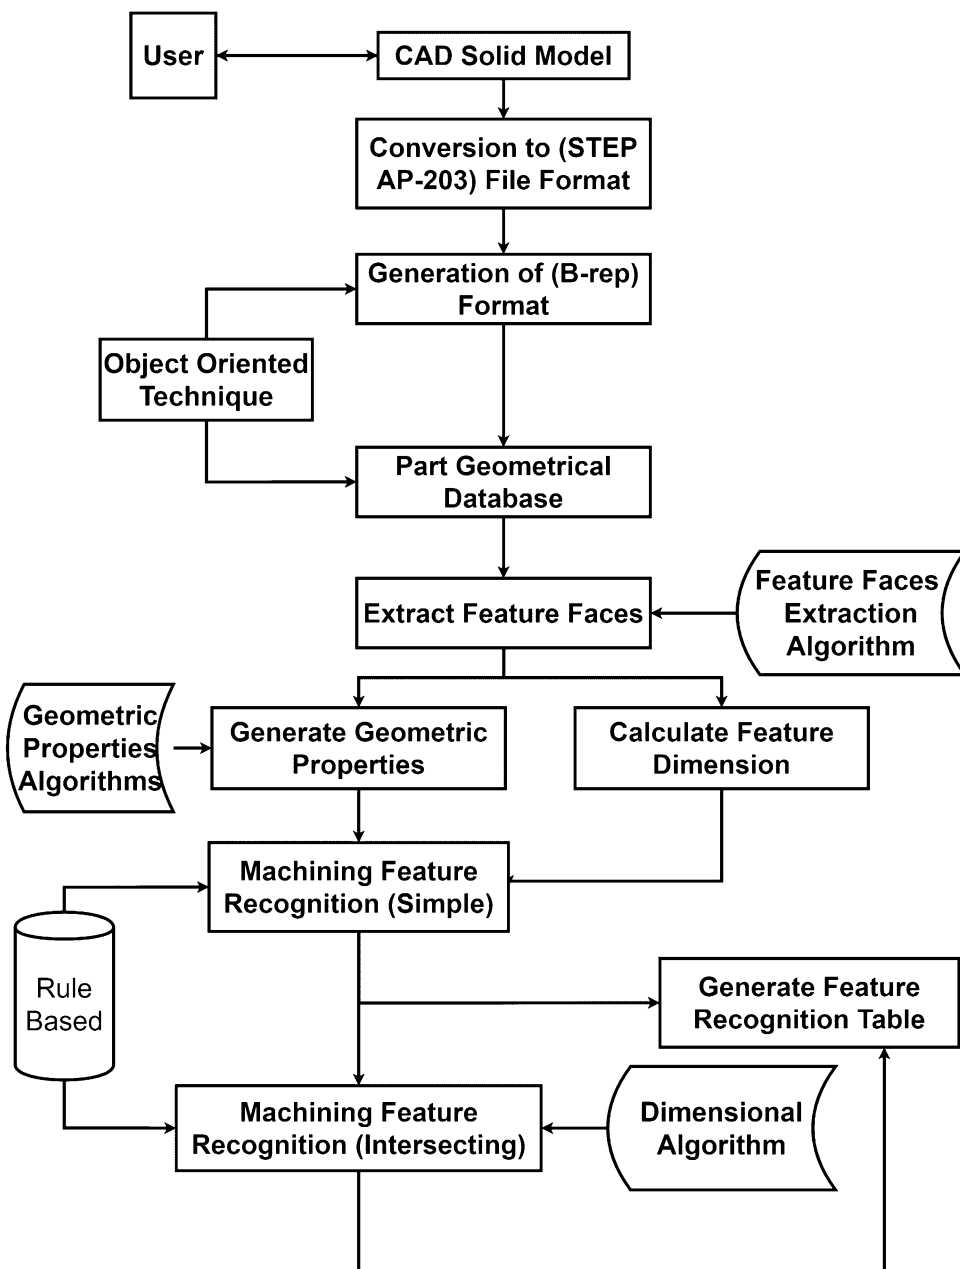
User

CAD Solid Model

Conversion to (STEP AP-203) File Format

Generation of (B-rep) Format

Object Oriented Technique

Part Geometrical Database

Extract Feature Faces

Feature Faces Extraction Algorithm

Geometric Properties Algorithms

Generate Geometric Properties

Calculate Feature Dimension

Machining Feature Recognition (Simple)

Rule Based

Generate Feature Recognition Table

Machining Feature Recognition (Intersecting)

Dimensional Algorithm